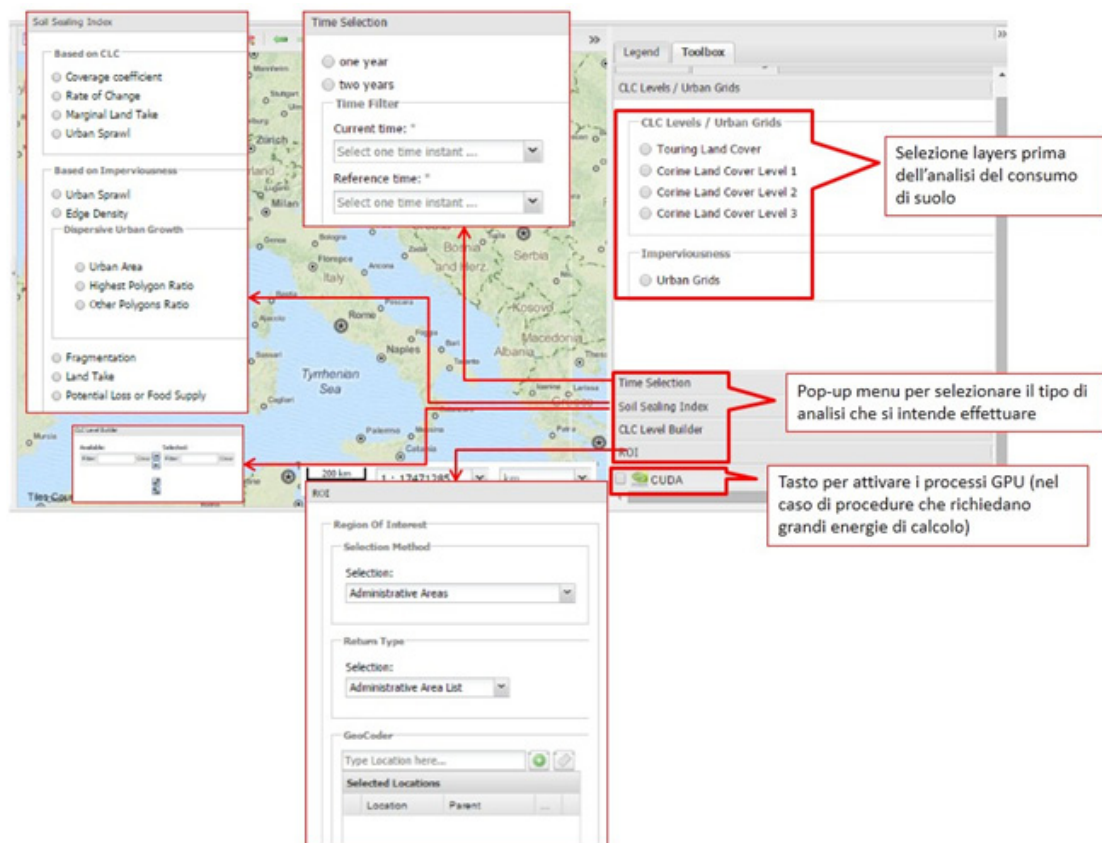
Soil Sealing Index

Based on CLC
Coverage coefficient
Rate of Change
Marginal Land Take
Urban Sprawl

Based on Imperviousness
Urban Sprawl
Edge Density
Dispersive Urban Growth
Urban Area
Highest Polygon Ratio
Other Polygons Ratio

Fragmentation
Land Take
Potential Loss or Food Supply

Time Selection
one year
two years
Time Filter
Current time: *
Select one time instant ...
Reference time: *
Select one time instant ...

»

Legend Toolbox

CLC Levels / Urban Grids

CLC Levels / Urban Grids
Touring Land Cover
Corine Land Cover Level 1
Corine Land Cover Level 2
Corine Land Cover Level 3

Imperviousness
Urban Grids

Selezione layers prima dell'analisi del consumo di suolo

Zurich
Milan
Bologna
Florence
Italy
Ancona
Bosnia and Herz.
Serbia
Kosovo
Macedonia
Albania
Rome
Pescara
Naples
Bari
Ajaccio
Sassari
Tyrrhenian Sea
Cagliari
Palermo
Catania
Murcia

Time Selection
Soil Sealing Index
CLC Level Builder
ROI

Pop-up menu per selezionare il tipo di analisi che si intende effettuare

CUDA

Tasto per attivare i processi GPU (nel caso di procedure che richiedano grandi energie di calcolo)

CLC Level Builder
Available: Selected:
Filter: Clear Filter: Clear

200 km
1 : 17471285
km
Tiles Cour

ROI
Region Of Interest
Selection Method
Selection:
Administrative Areas
Return Type
Selection:
Administrative Area List
GeoCoder
Type Location here...
Selected Locations
Location Parent ...